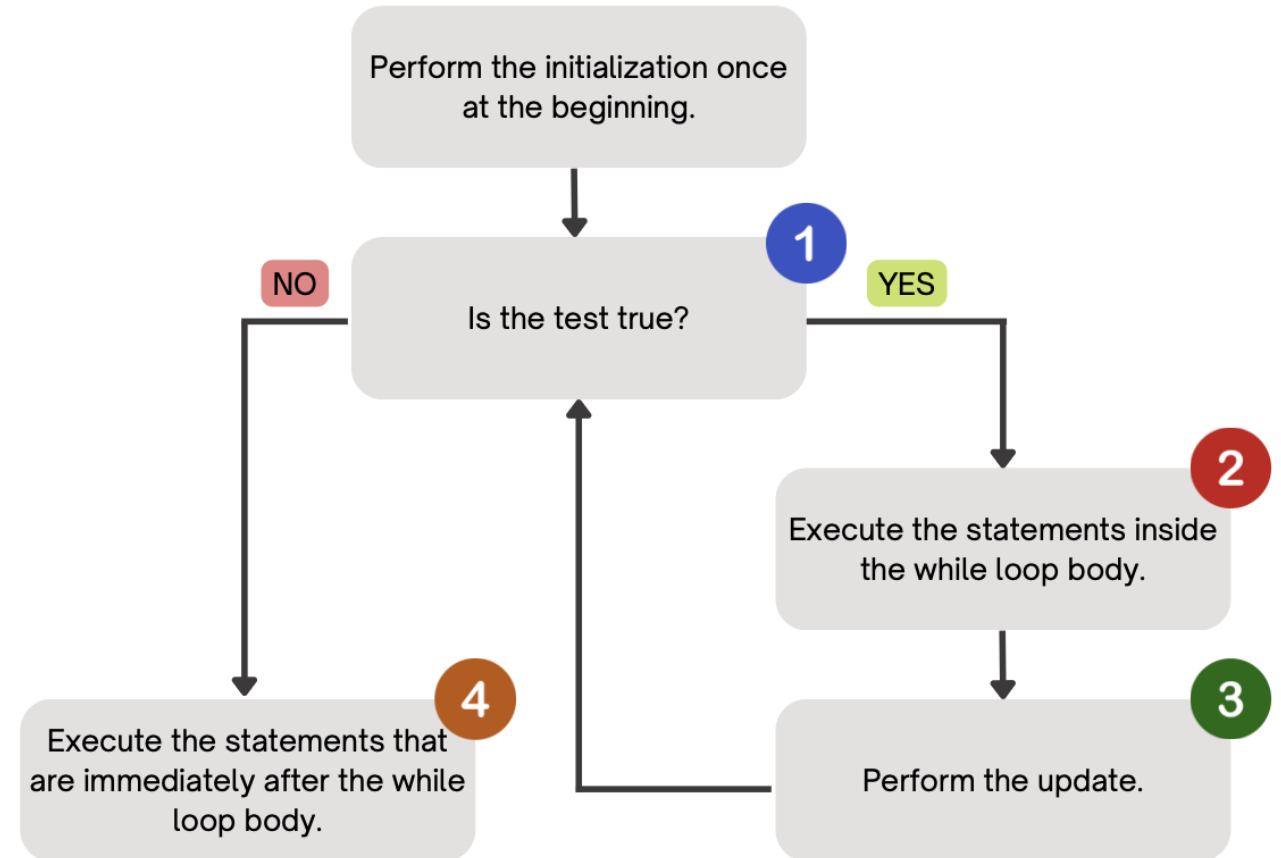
Perform the initialization once at the beginning.

1

NO

Is the test true?

YES

2

Execute the statements inside the while loop body.

4

Execute the statements that are immediately after the while loop body.

3

Perform the update.